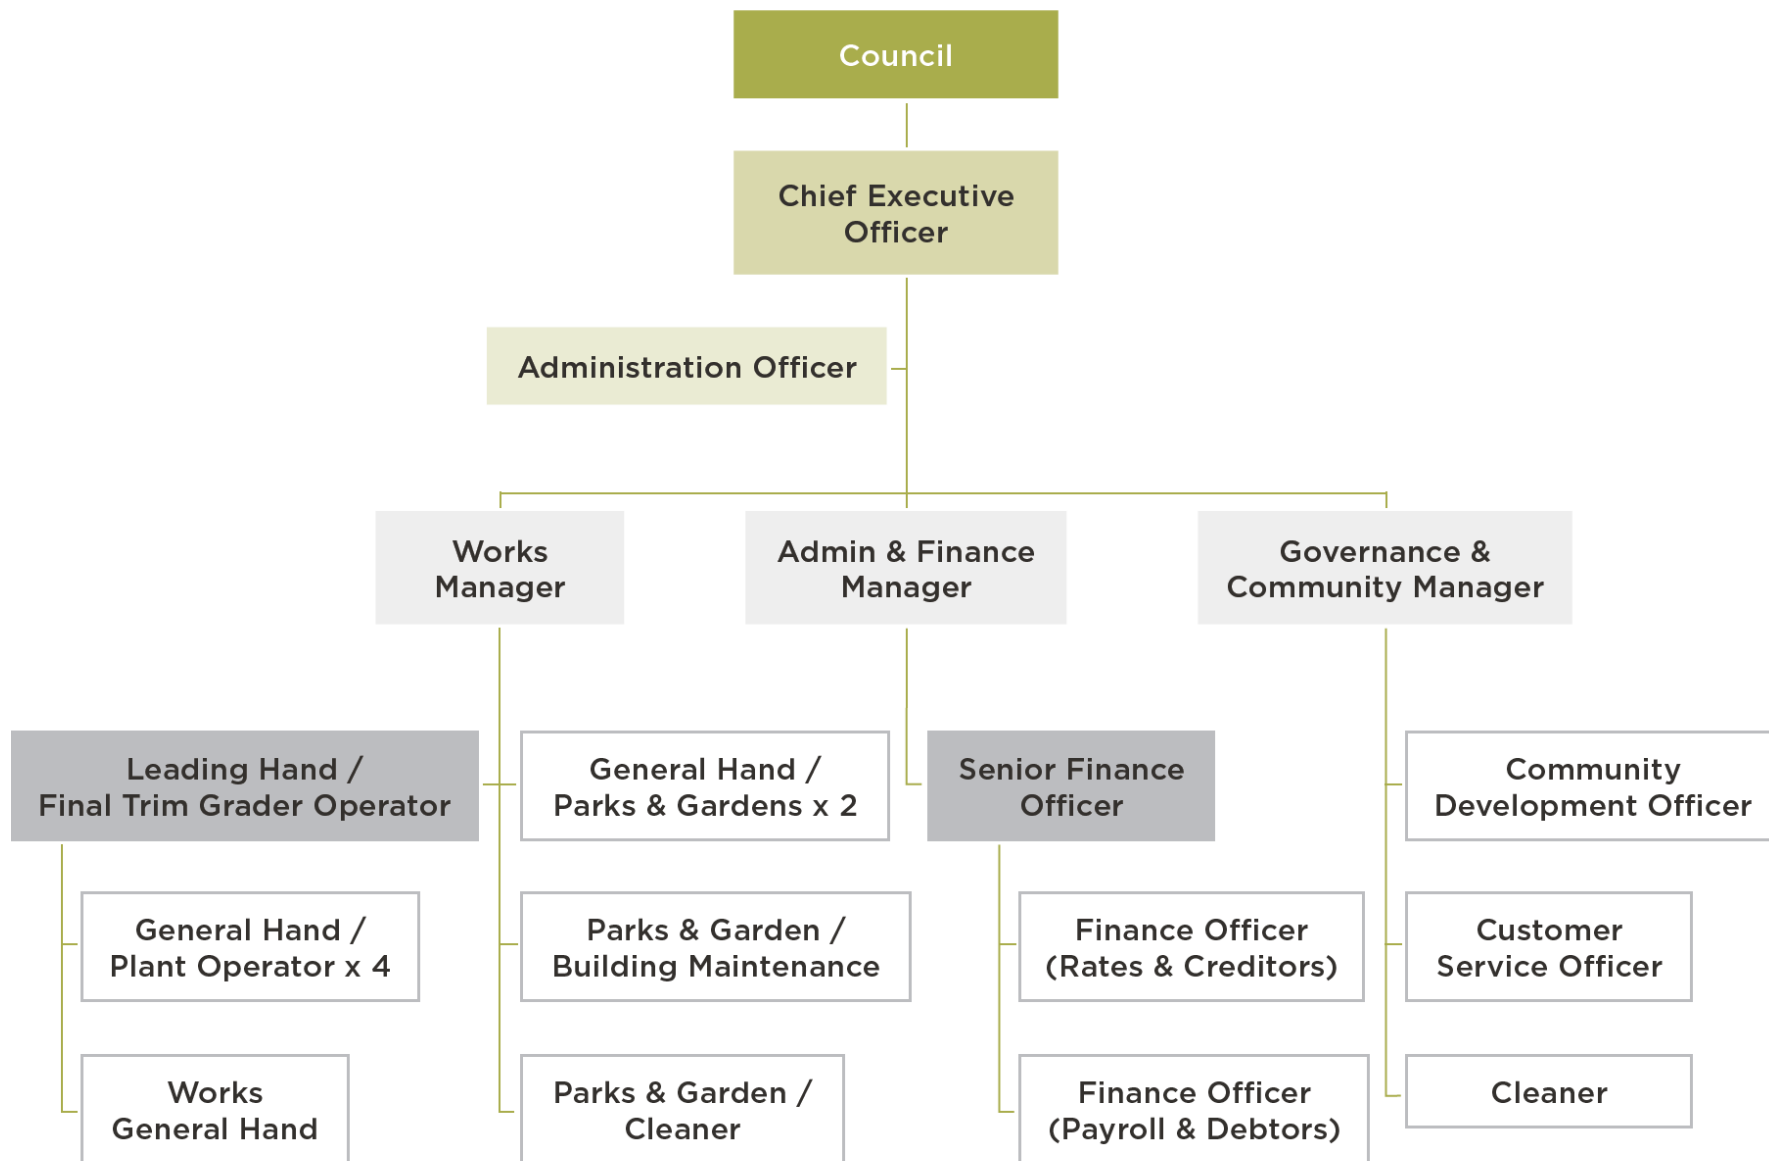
Council

Chief Executive Officer

Administration Officer

Works Manager

Admin & Finance Manager

Governance & Community Manager

Leading Hand / Final Trim Grader Operator

General Hand / Parks & Gardens x 2

Senior Finance Officer

Community Development Officer

General Hand / Plant Operator x 4

Parks & Garden / Building Maintenance

Finance Officer (Rates & Creditors)

Customer Service Officer

Works General Hand

Parks & Garden / Cleaner

Finance Officer (Payroll & Debtors)

Cleaner